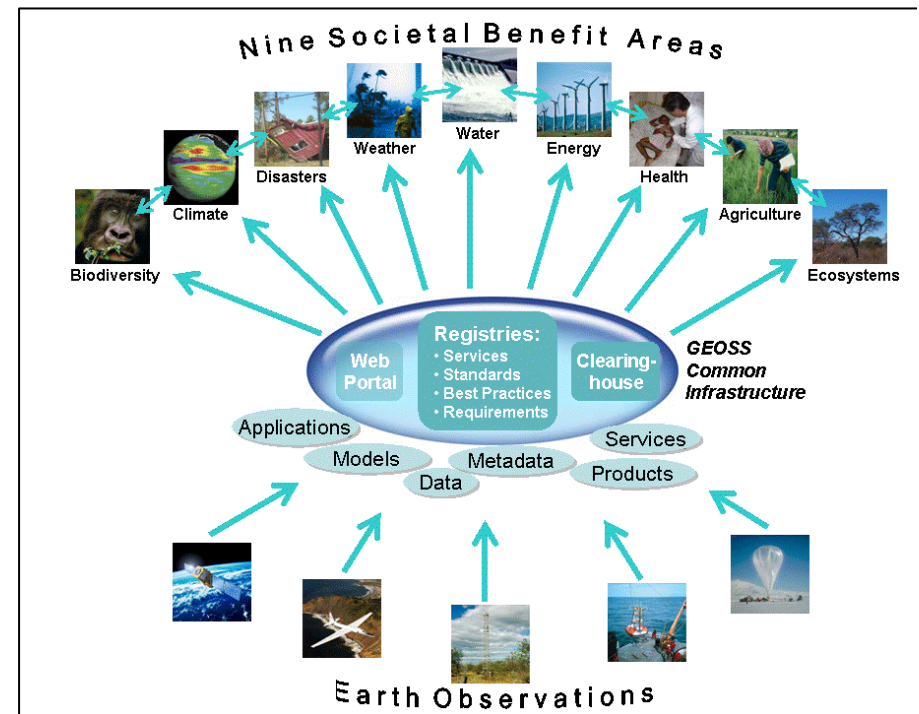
Nine Societal Benefit Areas

Water

Weather

Energy

Disasters

Health

Climate

Agriculture

Biodiversity

Ecosystems

Web Portal

Registries:
• Services
• Standards
• Best Practices
• Requirements

Clearinghouse

GEOSS Common Infrastructure

Applications

Models

Metadata

Data

Services

Products

Earth Observations